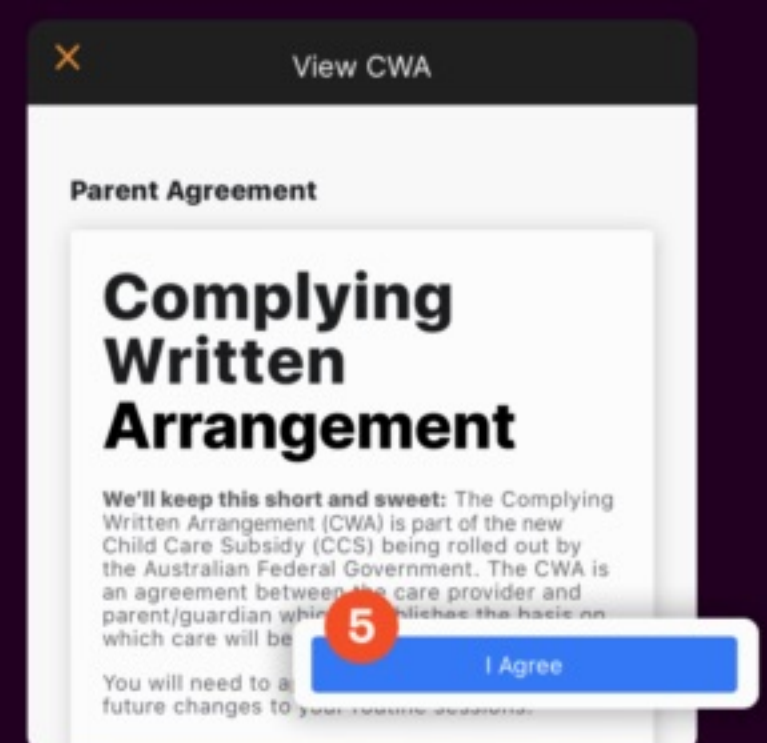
×

View CWA

Parent Agreement

Complying Written Arrangement

**We'll keep this short and sweet:** The Complying Written Arrangement (CWA) is part of the new Child Care Subsidy (CCS) being rolled out by the Australian Federal Government. The CWA is an agreement between the care provider and parent/guardian which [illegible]blishes the basis on which care will be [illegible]

You will need to a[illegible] future changes to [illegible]

5

I Agree